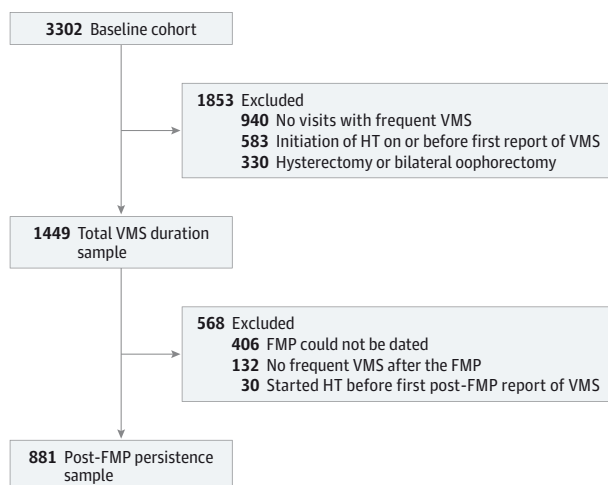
**3302** Baseline cohort

**1853** Excluded
**940** No visits with frequent VMS
**583** Initiation of HT on or before first report of VMS
**330** Hysterectomy or bilateral oophorectomy

**1449** Total VMS duration sample

**568** Excluded
**406** FMP could not be dated
**132** No frequent VMS after the FMP
**30** Started HT before first post-FMP report of VMS

**881** Post-FMP persistence sample